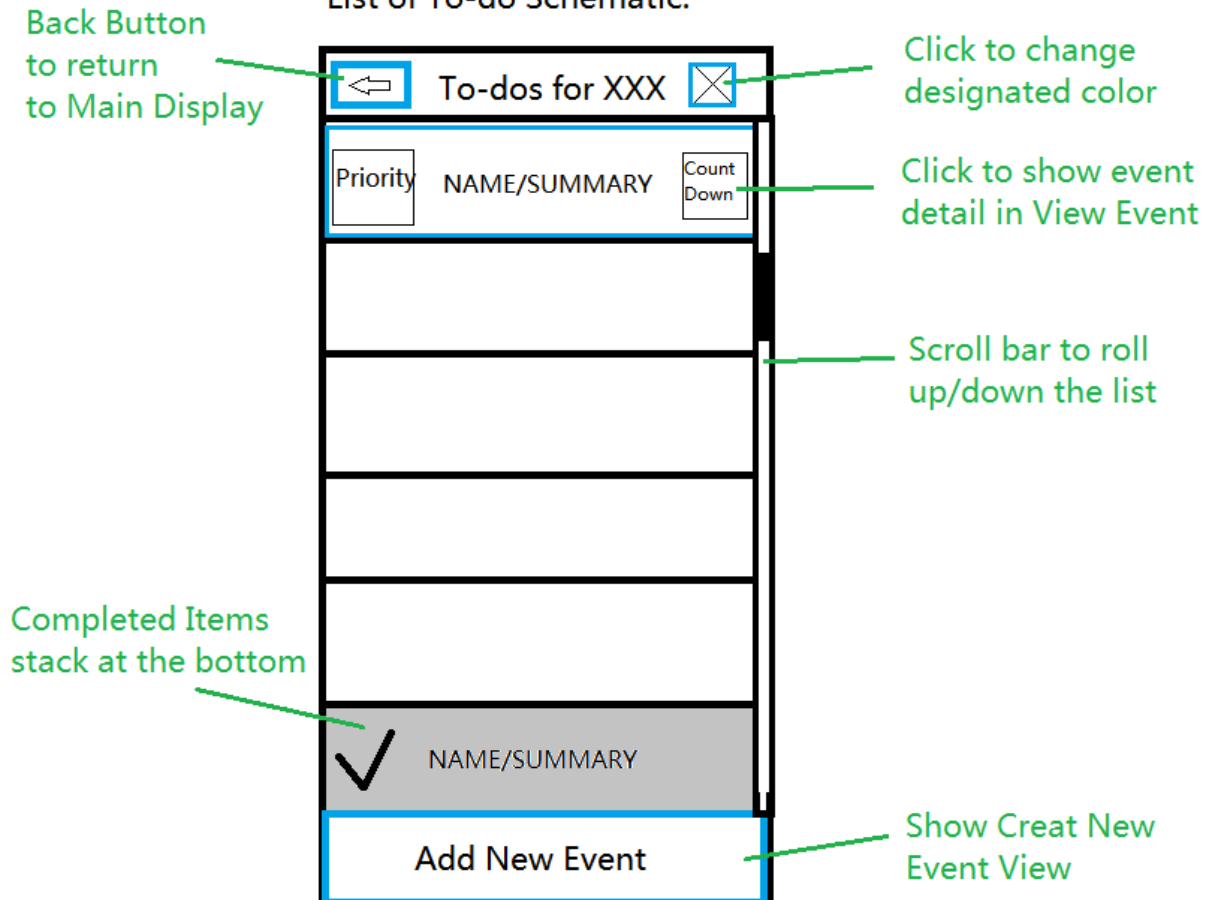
List of To-do Schematic:

Back Button to return to Main Display

To-dos for XXX

Click to change designated color

Priority

NAME/SUMMARY

Count Down

Click to show event detail in View Event

Scroll bar to roll up/down the list

Completed Items stack at the bottom

NAME/SUMMARY

Add New Event

Show Creat New Event View